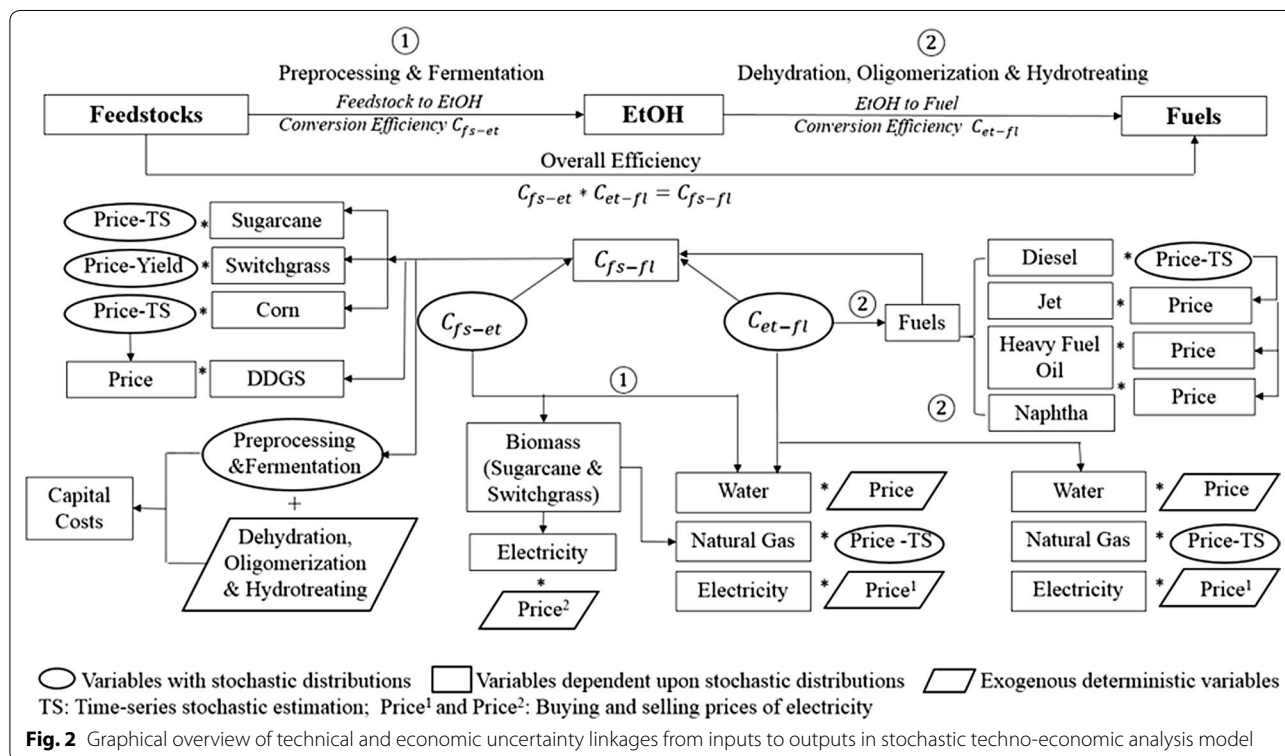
①
Preprocessing & Fermentation

②
Dehydration, Oligomerization & Hydrotreating

Feedstocks

Feedstock to EtOH
Conversion Efficiency $C_{fs-et}$

EtOH

EtOH to Fuel
Conversion Efficiency $C_{et-fl}$

Fuels

Overall Efficiency
$C_{fs-et} * C_{et-fl} = C_{fs-fl}$

Price-TS * Sugarcane
Price-Yield * Switchgrass
Price-TS * Corn
Price * DDGS

$C_{fs-fl}$

$C_{fs-et}$

$C_{et-fl}$

② Fuels

Diesel * Price-TS
Jet * Price
Heavy Fuel Oil * Price
* Price
② Naphtha

①

Preprocessing &Fermentation
+
Dehydration, Oligomerization & Hydrotreating

Capital Costs

Biomass (Sugarcane & Switchgrass)

Electricity
*
Price²

Water * Price
Natural Gas * Price -TS
Electricity * Price¹

Water * Price
Natural Gas * Price-TS
Electricity * Price¹

Variables with stochastic distributions   Variables dependent upon stochastic distributions   Exogenous deterministic variables
TS: Time-series stochastic estimation; Price¹ and Price²: Buying and selling prices of electricity

Fig. 2 Graphical overview of technical and economic uncertainty linkages from inputs to outputs in stochastic techno-economic analysis model